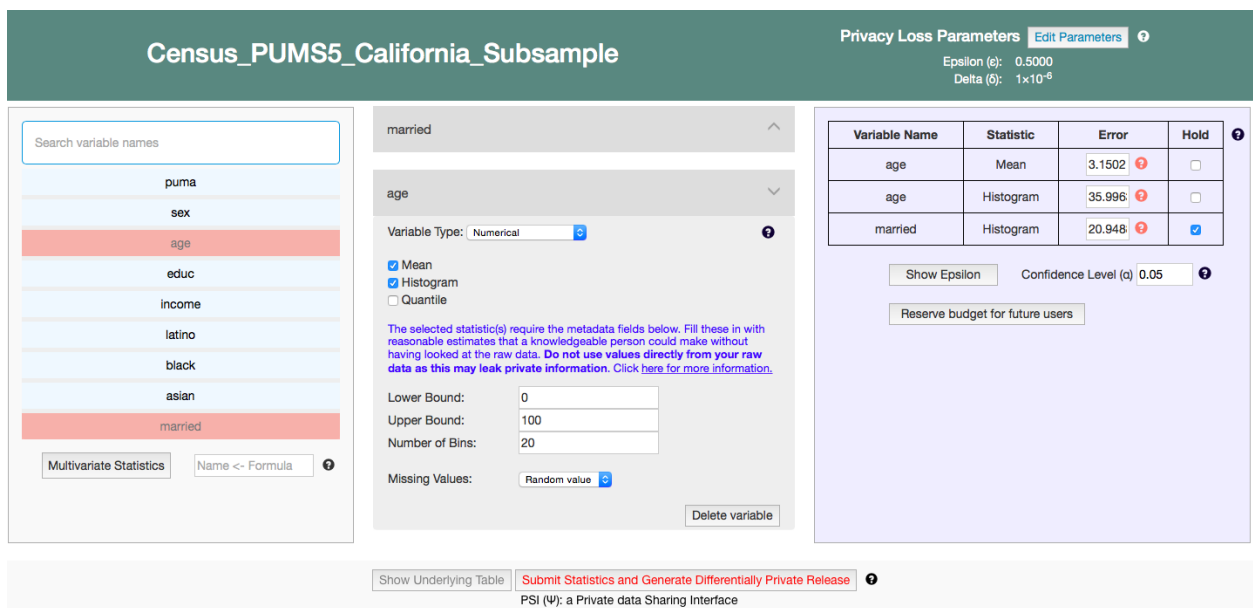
Census_PUMS5_California_Subsample

Privacy Loss Parameters Edit Parameters ?
Epsilon (ε): 0.5000
Delta (δ): $1\times10^{-6}$

Search variable names
puma
sex
age
educ
income
latino
black
asian
married

Multivariate Statistics Name <- Formula ?

married

age

Variable Type: Numerical ?

Mean
Histogram
Quantile

The selected statistic(s) require the metadata fields below. Fill these in with reasonable estimates that a knowledgeable person could make without having looked at the raw data. **Do not use values directly from your raw data as this may leak private information**. Click here for more information.

Lower Bound: 0
Upper Bound: 100
Number of Bins: 20

Missing Values: Random value

Delete variable

| Variable Name | Statistic | Error | Hold |
|---|---|---|---|
| age | Mean | 3.1502 ? | |
| age | Histogram | 35.996 ? | |
| married | Histogram | 20.948 ? | |

?

Show Epsilon Confidence Level (α) 0.05 ?

Reserve budget for future users

Show Underlying Table Submit Statistics and Generate Differentially Private Release ?
PSI (Ψ): a Private data Sharing Interface